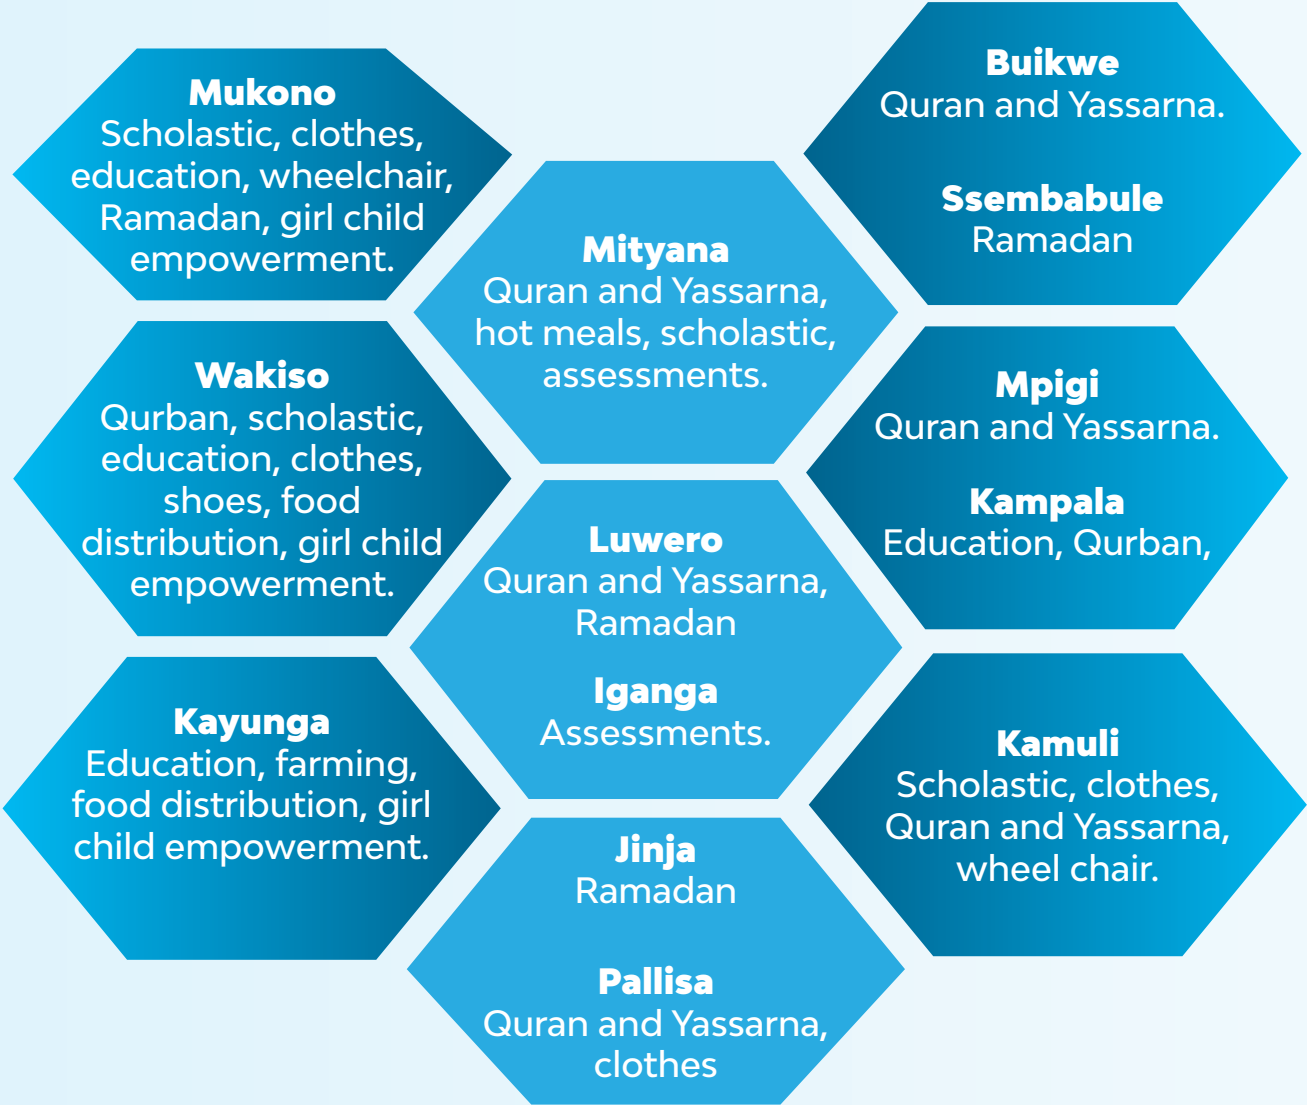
Mukono
Scholastic, clothes, education, wheelchair, Ramadan, girl child empowerment.

Buikwe
Quran and Yassarna.

Ssembabule
Ramadan

Mityana
Quran and Yassarna, hot meals, scholastic, assessments.

Wakiso
Qurban, scholastic, education, clothes, shoes, food distribution, girl child empowerment.

Mpigi
Quran and Yassarna.

Kampala
Education, Qurban,

Luwero
Quran and Yassarna, Ramadan

Iganga
Assessments.

Kayunga
Education, farming, food distribution, girl child empowerment.

Kamuli
Scholastic, clothes, Quran and Yassarna, wheel chair.

Jinja
Ramadan

Pallisa
Quran and Yassarna, clothes